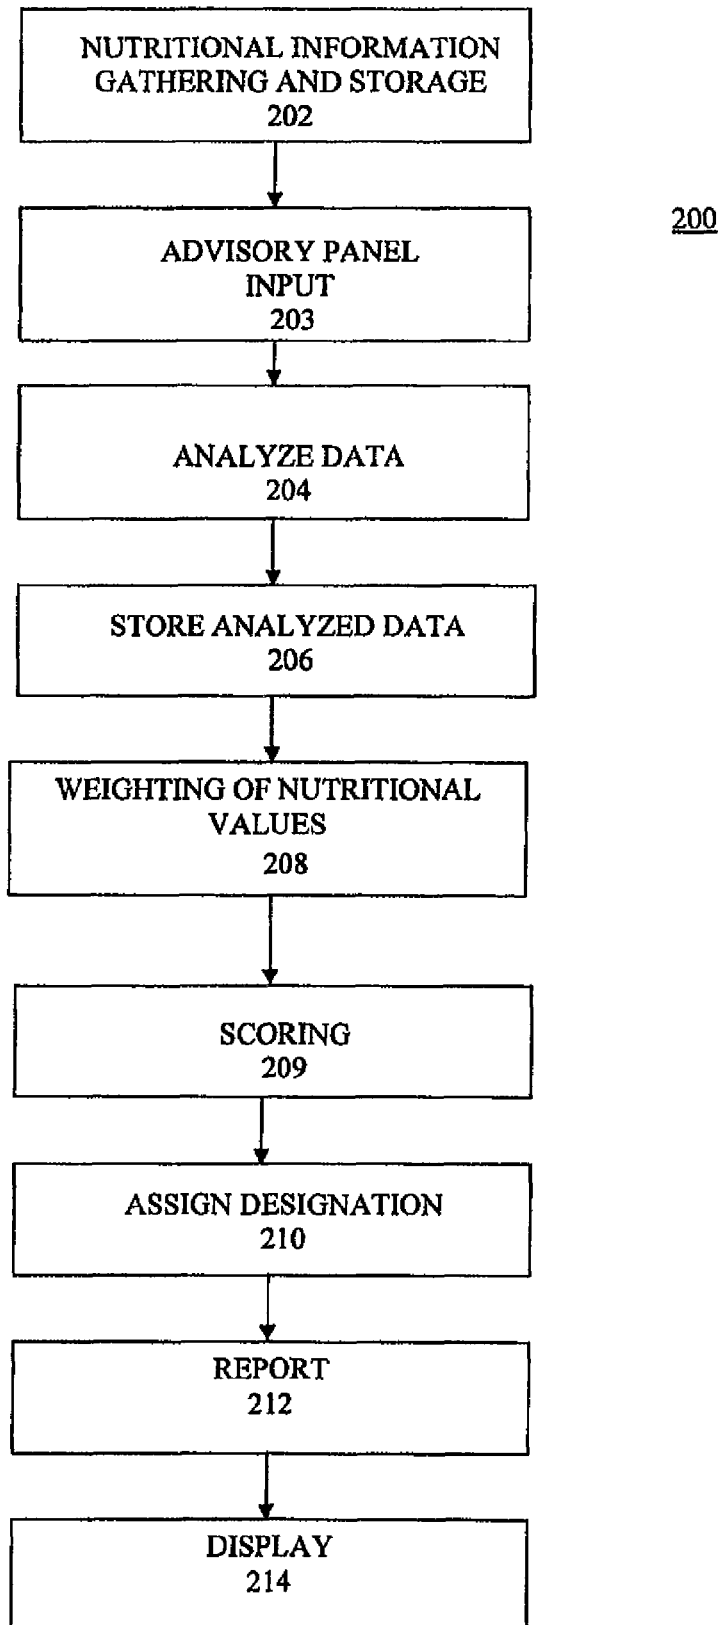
NUTRITIONAL INFORMATION GATHERING AND STORAGE
202

200

ADVISORY PANEL INPUT
203

ANALYZE DATA
204

STORE ANALYZED DATA
206

WEIGHTING OF NUTRITIONAL VALUES
208

SCORING
209

ASSIGN DESIGNATION
210

REPORT
212

DISPLAY
214